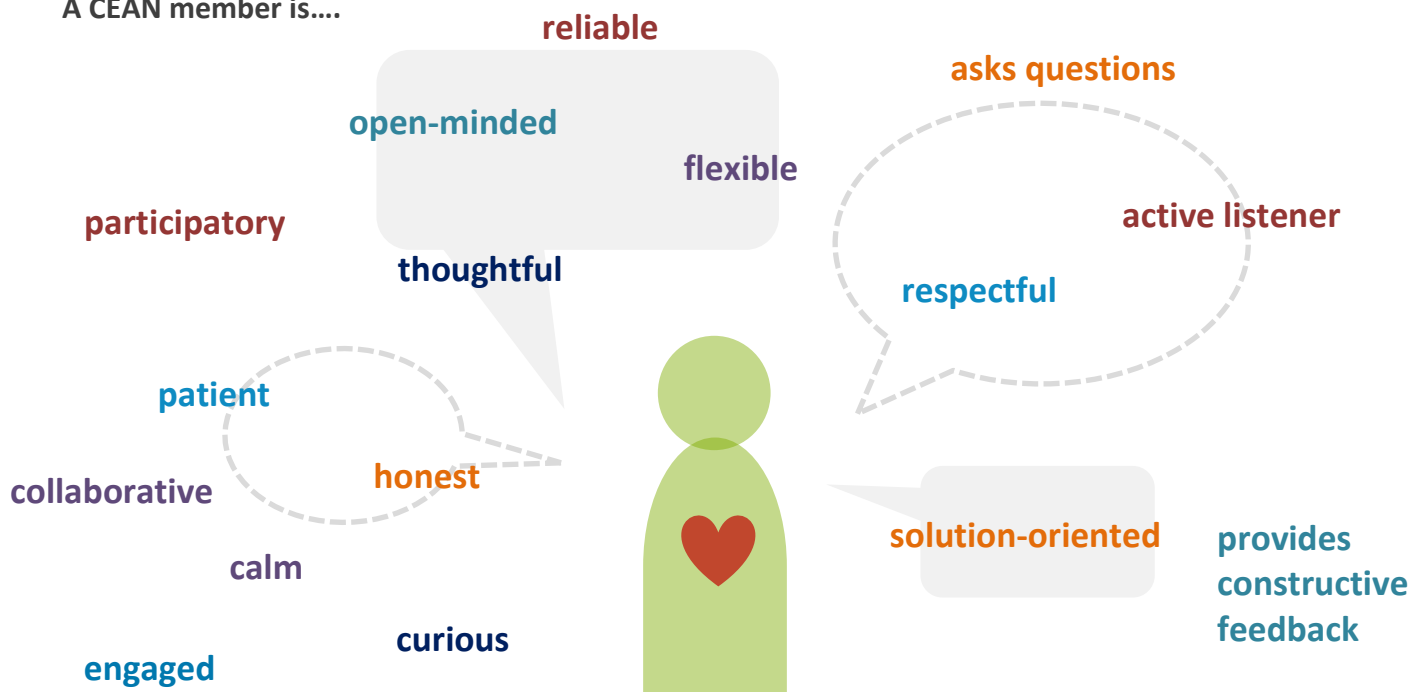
A CEAN member is….

reliable

asks questions

open-minded

flexible

participatory

active listener

thoughtful

respectful

patient

honest

collaborative

solution-oriented

provides constructive feedback

calm

curious

engaged